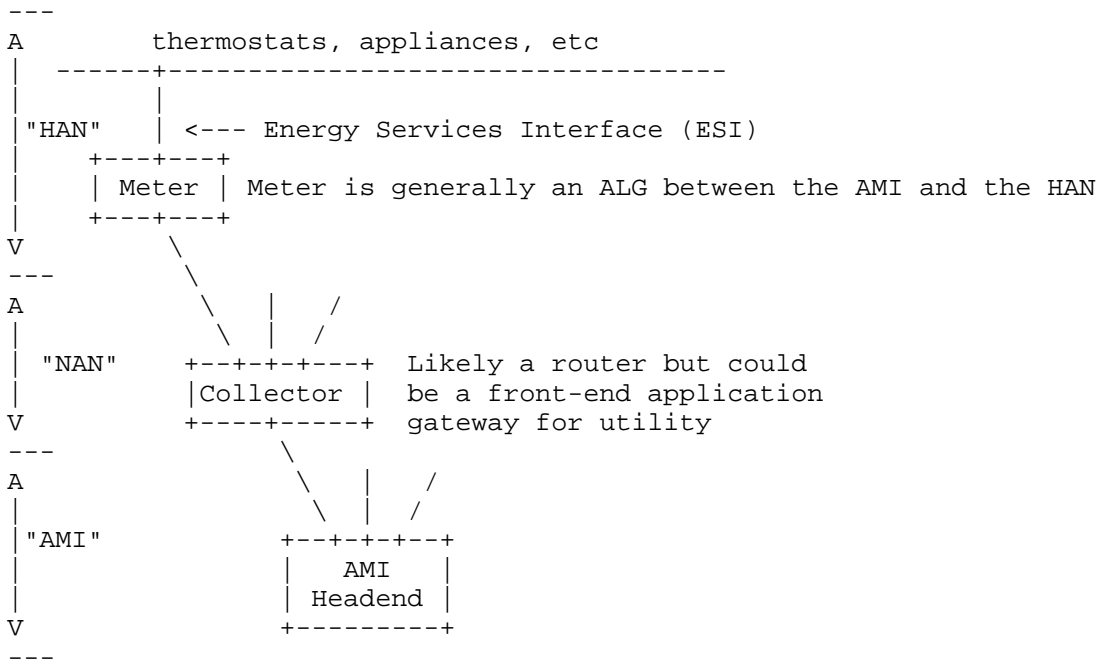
---
A thermostats, appliances, etc

"HAN" <--- Energy Services Interface (ESI)

Meter Meter is generally an ALG between the AMI and the HAN

V
---
A

"NAN" Collector Likely a router but could be a front-end application gateway for utility

V
---
A

"AMI" AMI Headend

V
---